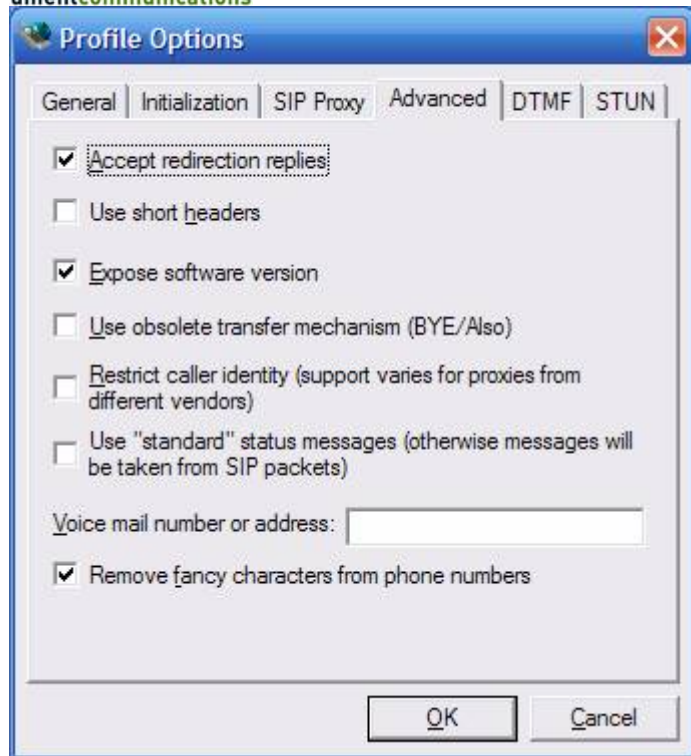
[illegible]communications

Profile Options

General | Initialization | SIP Proxy | Advanced | DTMF | STUN

☑ Accept redirection replies

☐ Use short headers

☑ Expose software version

☐ Use obsolete transfer mechanism (BYE/Also)

☐ Restrict caller identity (support varies for proxies from different vendors)

☐ Use "standard" status messages (otherwise messages will be taken from SIP packets)

Voice mail number or address:

☑ Remove fancy characters from phone numbers

OK | Cancel